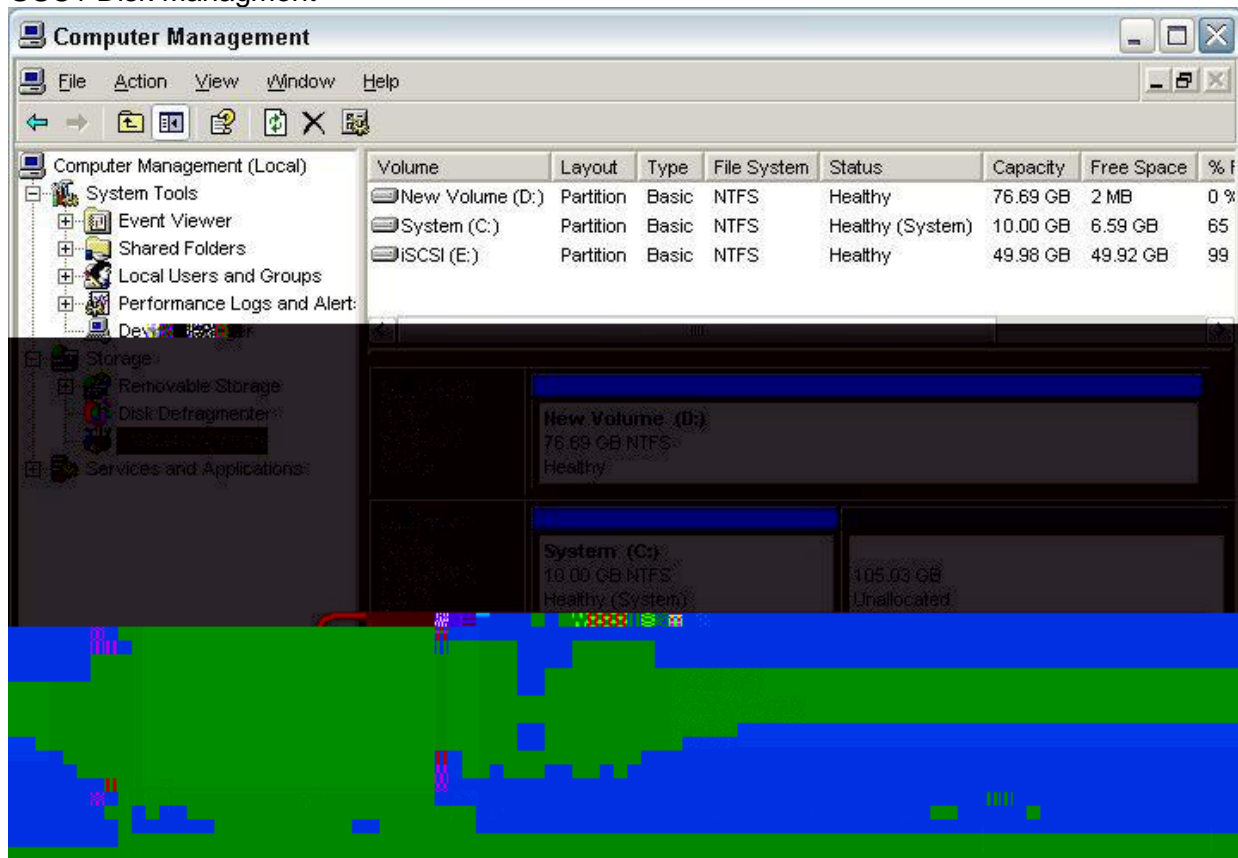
Computer Management

File Action View Window Help

Computer Management (Local)
System Tools
Event Viewer
Shared Folders
Local Users and Groups
Performance Logs and Alert:
Dev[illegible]
Storage
Removable Storage
Disk Defragmenter
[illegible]
Services and Applications

| Volume | Layout | Type | File System | Status | Capacity | Free Space | % F |
|---|---|---|---|---|---|---|---|
| New Volume (D:) | Partition | Basic | NTFS | Healthy | 76.69 GB | 2 MB | 0 % |
| System (C:) | Partition | Basic | NTFS | Healthy (System) | 10.00 GB | 6.59 GB | 65 |
| iSCSI (E:) | Partition | Basic | NTFS | Healthy | 49.98 GB | 49.92 GB | 99 |

New Volume (D:)
76.69 GB NTFS
Healthy

System (C:)
10.00 GB NTFS
Healthy (System)

105.03 GB
Unallocated